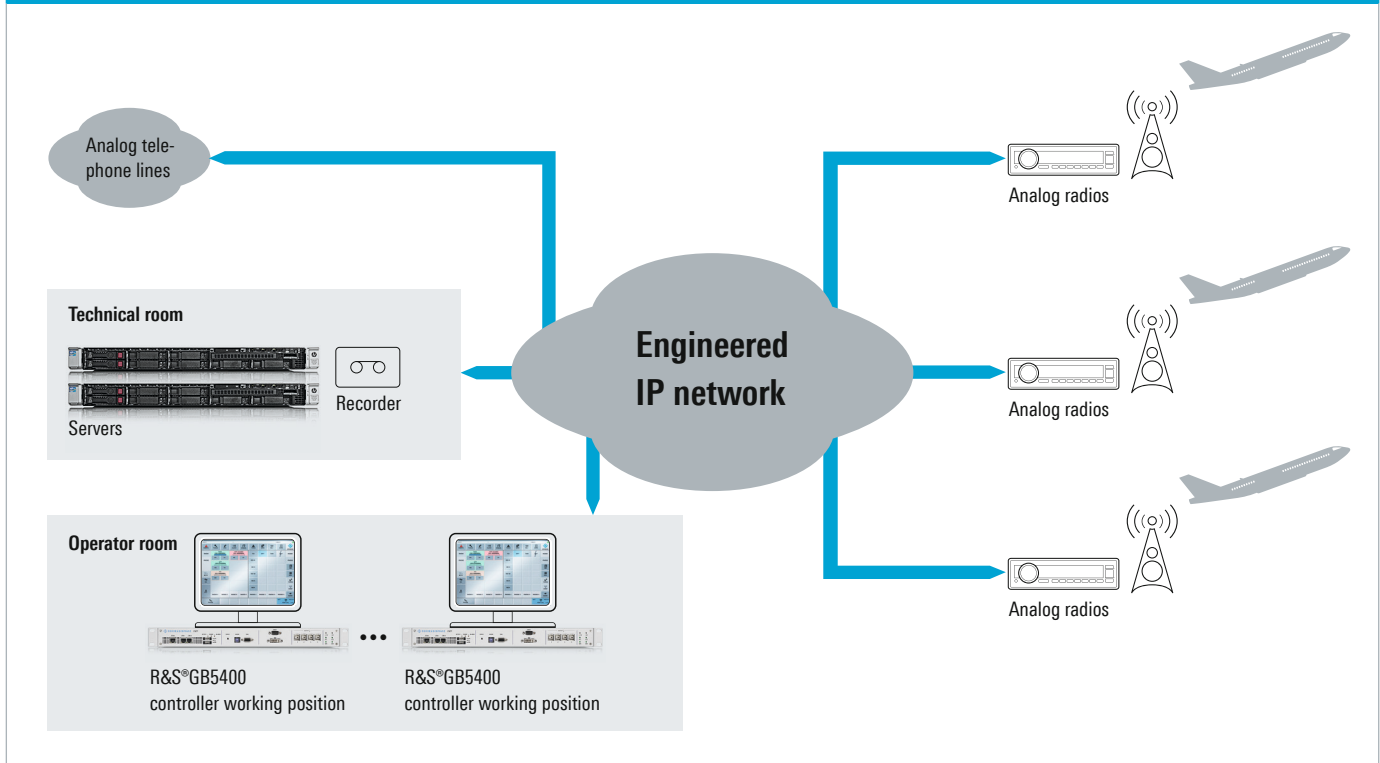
Analog telephone lines

Technical room

Servers

Recorder

Engineered IP network

Analog radios

Analog radios

Analog radios

Operator room

R&S®GB5400 controller working position

R&S®GB5400 controller working position